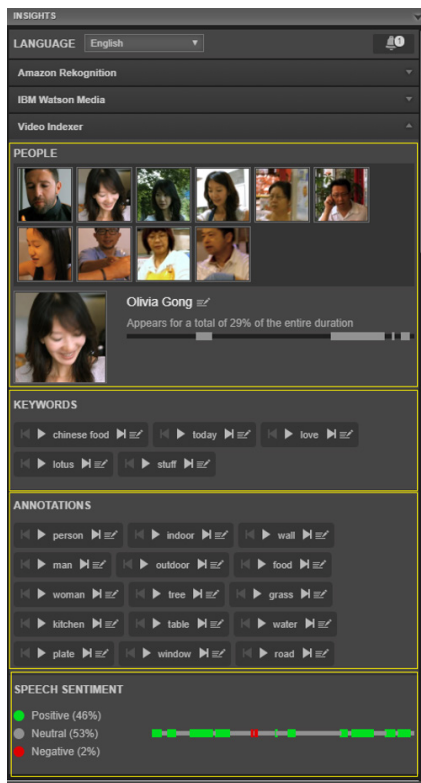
INSIGHTS

LANGUAGE English

1

Amazon Rekognition

IBM Watson Media

Video Indexer

PEOPLE

Olivia Gong

Appears for a total of 29% of the entire duration

KEYWORDS

chinese food

today

love

lotus

stuff

ANNOTATIONS

person

indoor

wall

man

outdoor

food

woman

tree

grass

kitchen

table

water

plate

window

road

SPEECH SENTIMENT

Positive (46%)

Neutral (53%)

Negative (2%)